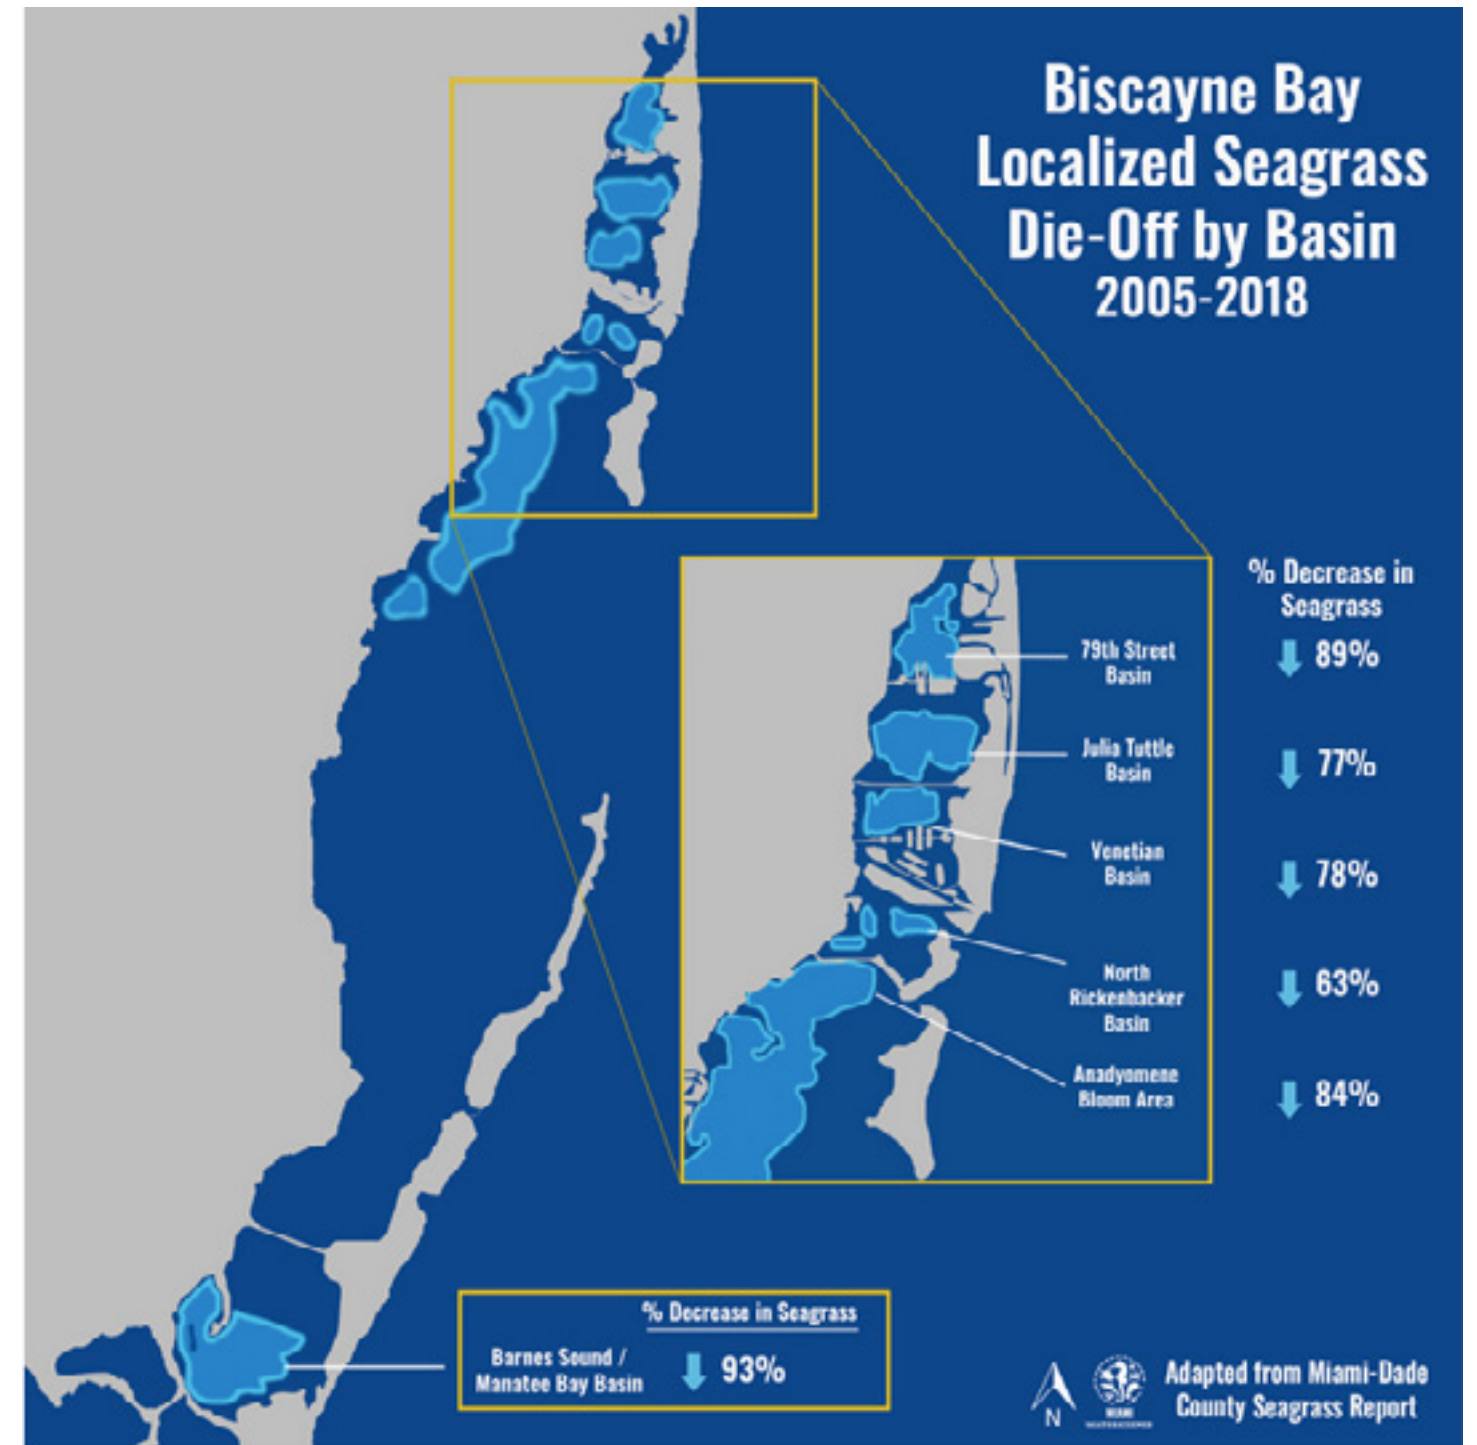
Biscayne Bay
Localized Seagrass
Die-Off by Basin
2005-2018

% Decrease in Seagrass

79th Street Basin
89%

Julia Tuttle Basin
77%

Venetian Basin
78%

North Rickenbacker Basin
63%

Anadyomene Bloom Area
84%

% Decrease in Seagrass
Barnes Sound / Manatee Bay Basin
93%

N

Adapted from Miami-Dade County Seagrass Report